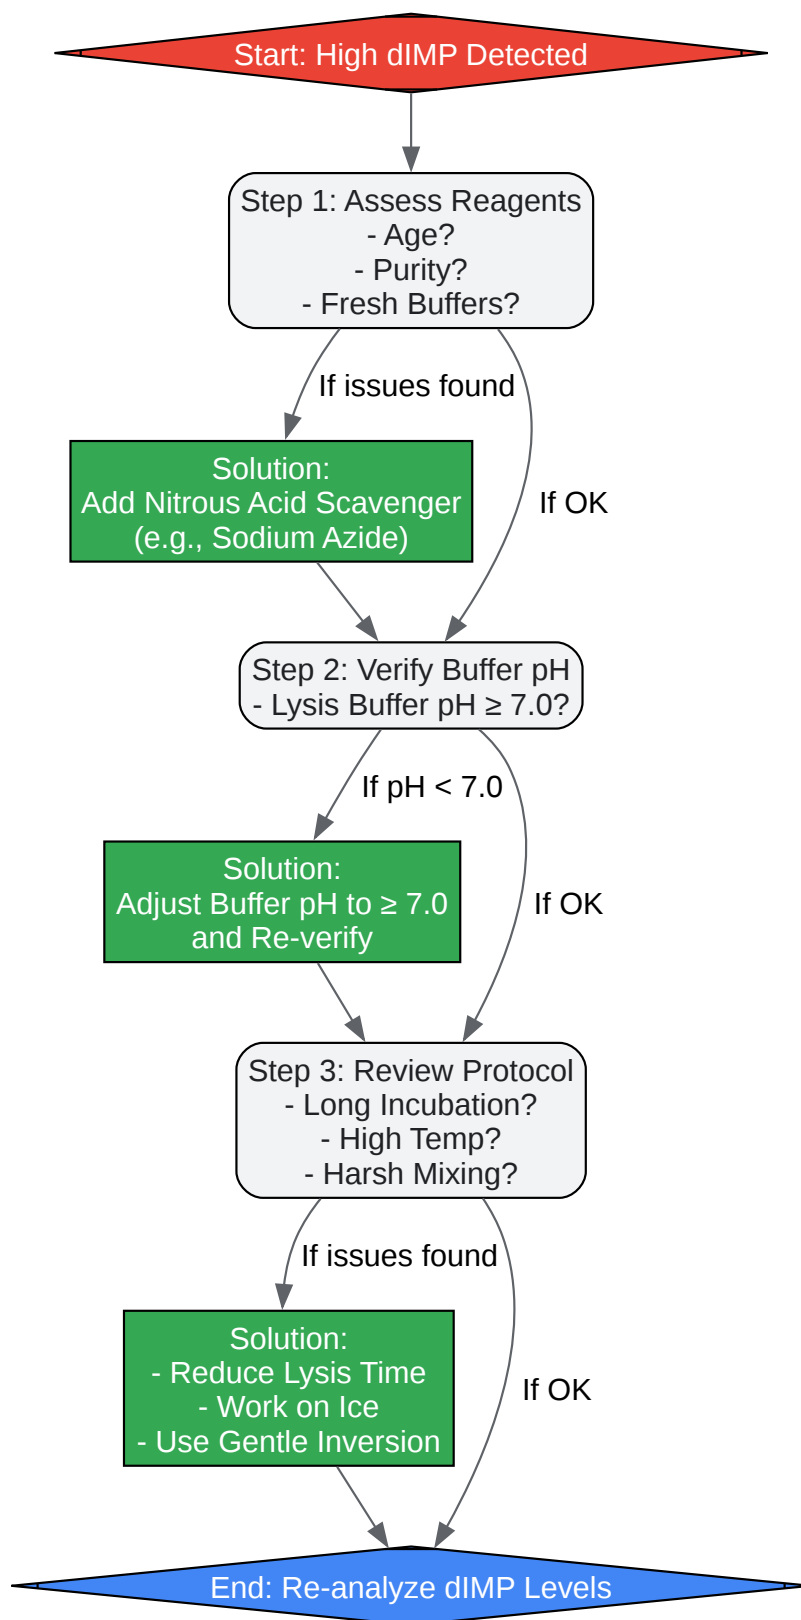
Start: High dIMP Detected

Step 1: Assess Reagents
- Age?
- Purity?
- Fresh Buffers?

If issues found

If OK

Solution:
Add Nitrous Acid Scavenger
(e.g., Sodium Azide)

Step 2: Verify Buffer pH
- Lysis Buffer pH $\geq$ 7.0?

If pH < 7.0

If OK

Solution:
Adjust Buffer pH to $\geq$ 7.0
and Re-verify

Step 3: Review Protocol
- Long Incubation?
- High Temp?
- Harsh Mixing?

If issues found

If OK

Solution:
- Reduce Lysis Time
- Work on Ice
- Use Gentle Inversion

End: Re-analyze dIMP Levels